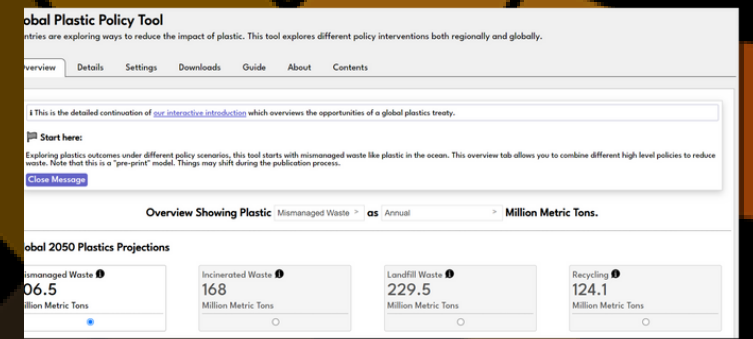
obal Plastic Policy Tool

ntries are exploring ways to reduce the impact of plastic. This tool explores different policy interventions both regionally and globally.

verview Details Settings Downloads Guide About Contents

ℹ This is the detailed continuation of our interactive introduction which overviews the opportunities of a global plastics treaty.

Start here:

Exploring plastics outcomes under different policy scenarios, this tool starts with mismanaged waste like plastic in the ocean. This overview tab allows you to combine different high level policies to reduce waste. Note that this is a "pre-print" model. Things may shift during the publication process.

Close Message

Overview Showing Plastic Mismanaged Waste > as Annual > Million Metric Tons.

obal 2050 Plastics Projections

ismanaged Waste
06.5
illion Metric Tons

Incinerated Waste
168
Million Metric Tons

Landfill Waste
229.5
Million Metric Tons

Recycling
124.1
Million Metric Tons